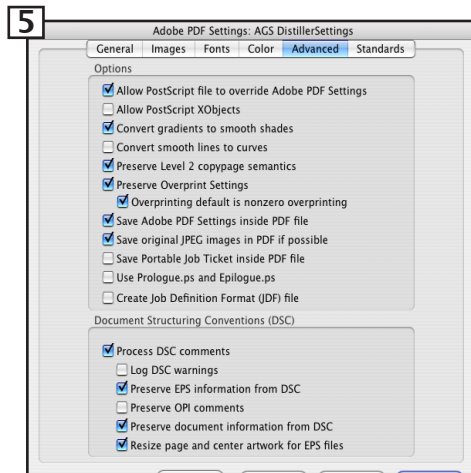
5

Adobe PDF Settings: AGS DistillerSettings

General | Images | Fonts | Color | Advanced | Standards

Options

Allow PostScript file to override Adobe PDF Settings
Allow PostScript XObjects
Convert gradients to smooth shades
Convert smooth lines to curves
Preserve Level 2 copypage semantics
Preserve Overprint Settings
Overprinting default is nonzero overprinting
Save Adobe PDF Settings inside PDF file
Save original JPEG images in PDF if possible
Save Portable Job Ticket inside PDF file
Use Prologue.ps and Epilogue.ps
Create Job Definition Format (JDF) file

Document Structuring Conventions (DSC)

Process DSC comments
Log DSC warnings
Preserve EPS information from DSC
Preserve OPI comments
Preserve document information from DSC
Resize page and center artwork for EPS files